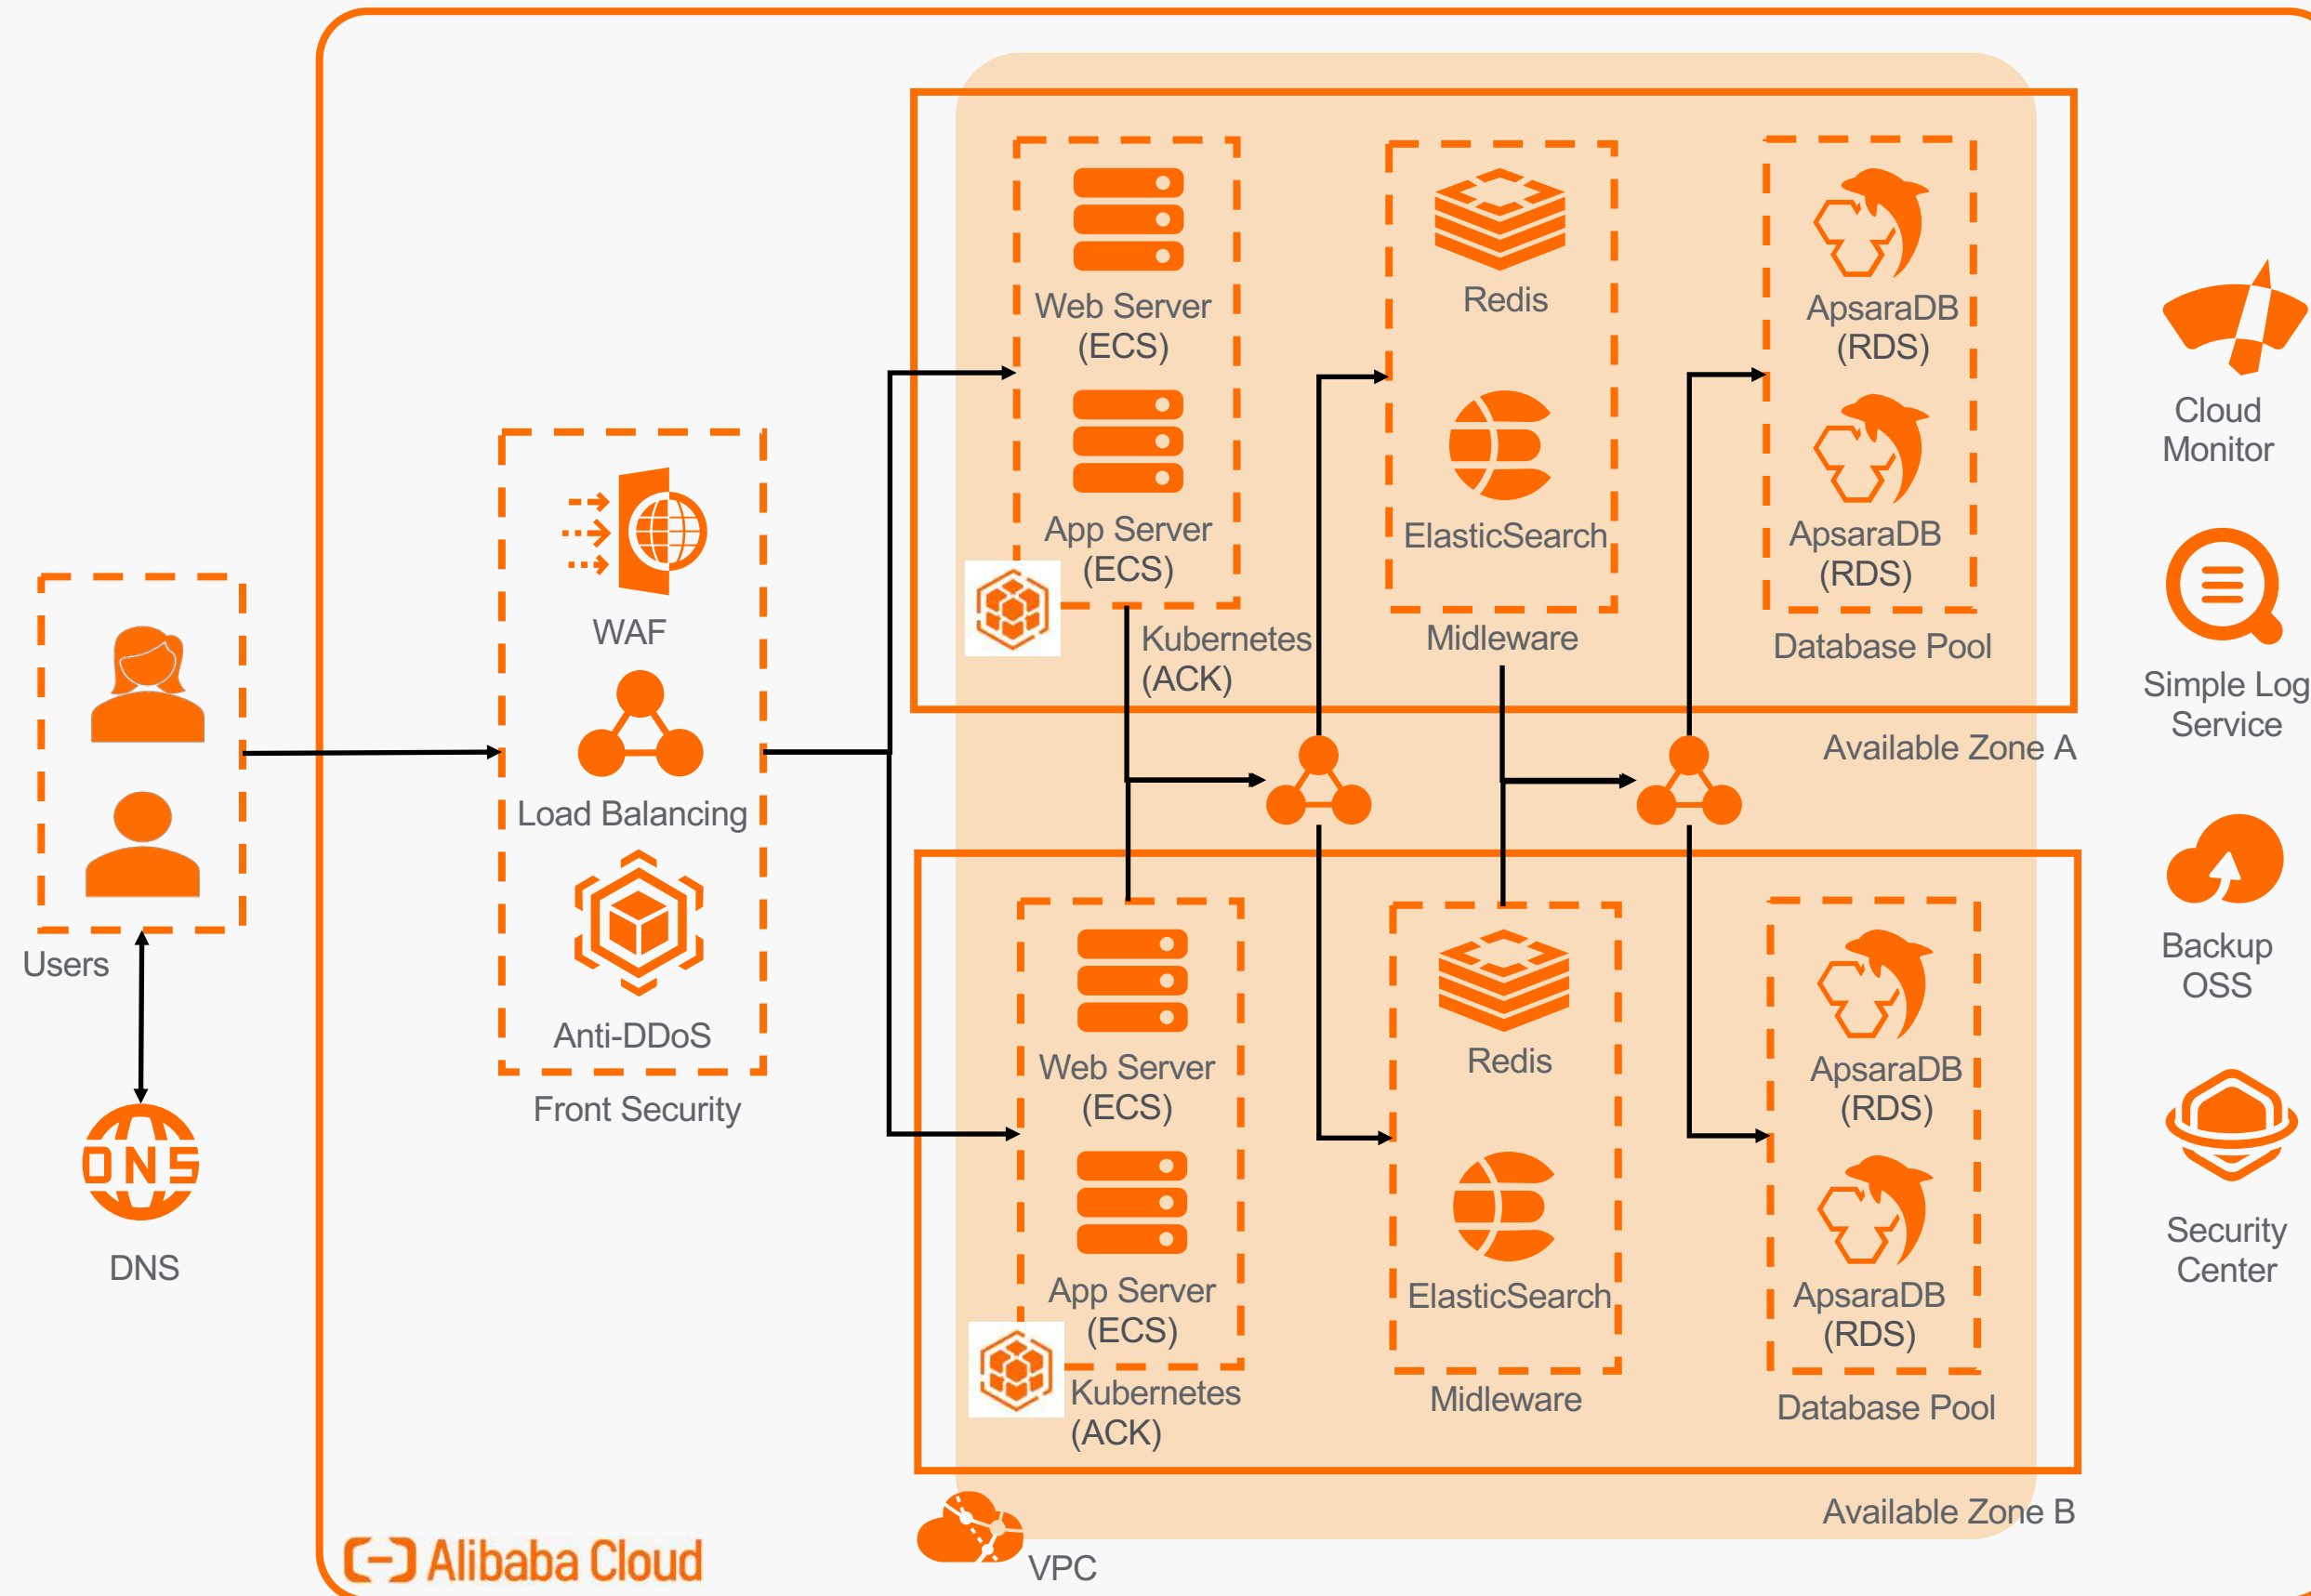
Users

DNS

WAF

Load Balancing

Anti-DDoS

Front Security

Web Server (ECS)

App Server (ECS)

Kubernetes (ACK)

Redis

ElasticSearch

Midleware

ApsaraDB (RDS)

ApsaraDB (RDS)

Database Pool

Available Zone A

Web Server (ECS)

App Server (ECS)

Kubernetes (ACK)

Redis

ElasticSearch

Midleware

ApsaraDB (RDS)

ApsaraDB (RDS)

Database Pool

Available Zone B

VPC

Cloud Monitor

Simple Log Service

Backup OSS

Security Center

Alibaba Cloud